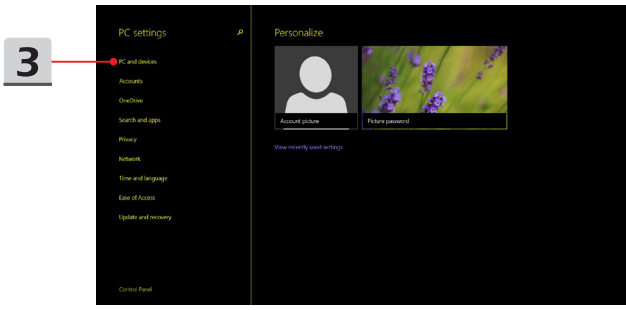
3

PC settings

PC and devices

Accounts

OneDrive

Search and apps

Privacy

Network

Time and language

Ease of Access

Update and recovery

Control Panel

Personalize

Account picture

Picture password

View recently used settings